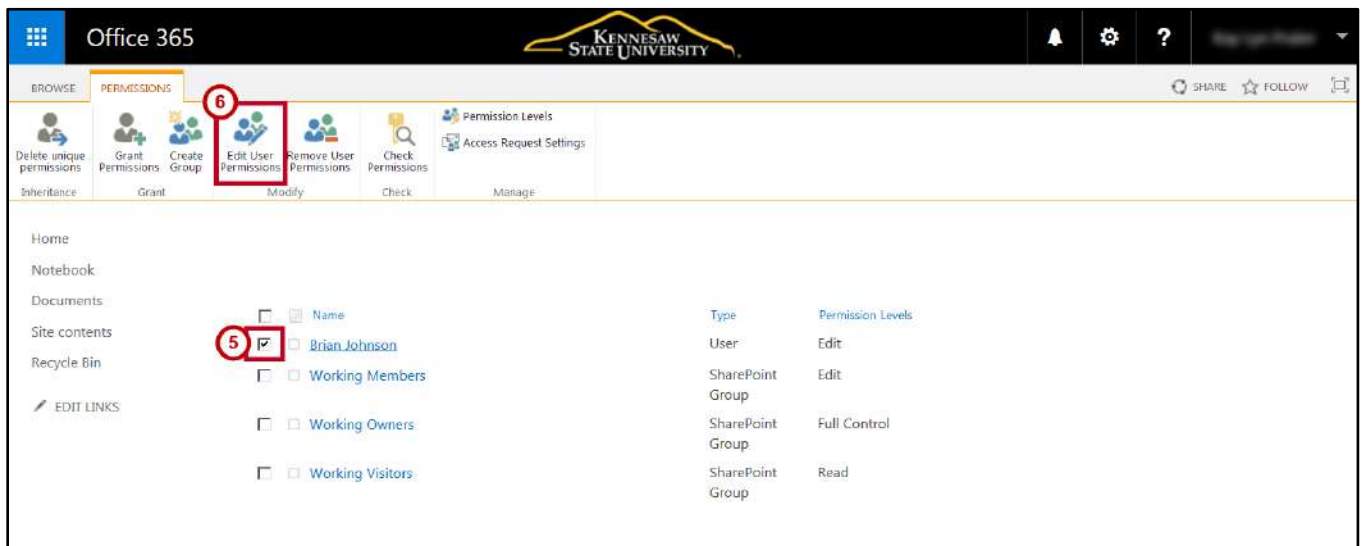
Office 365

KENNESAW STATE UNIVERSITY

?

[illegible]

BROWSE PERMISSIONS

SHARE FOLLOW

6

Delete unique permissions
Inheritance

Grant Permissions
Create Group
Grant

Edit User Permissions
Remove User Permissions
Modify

Check Permissions
Check

Permission Levels
Access Request Settings
Manage

Home
Notebook
Documents
Site contents
Recycle Bin
EDIT LINKS

| | Name | Type | Permission Levels |
|---|---|---|---|
| 5 | Brian Johnson | User | Edit |
| | Working Members | SharePoint Group | Edit |
| | Working Owners | SharePoint Group | Full Control |
| | Working Visitors | SharePoint Group | Read |